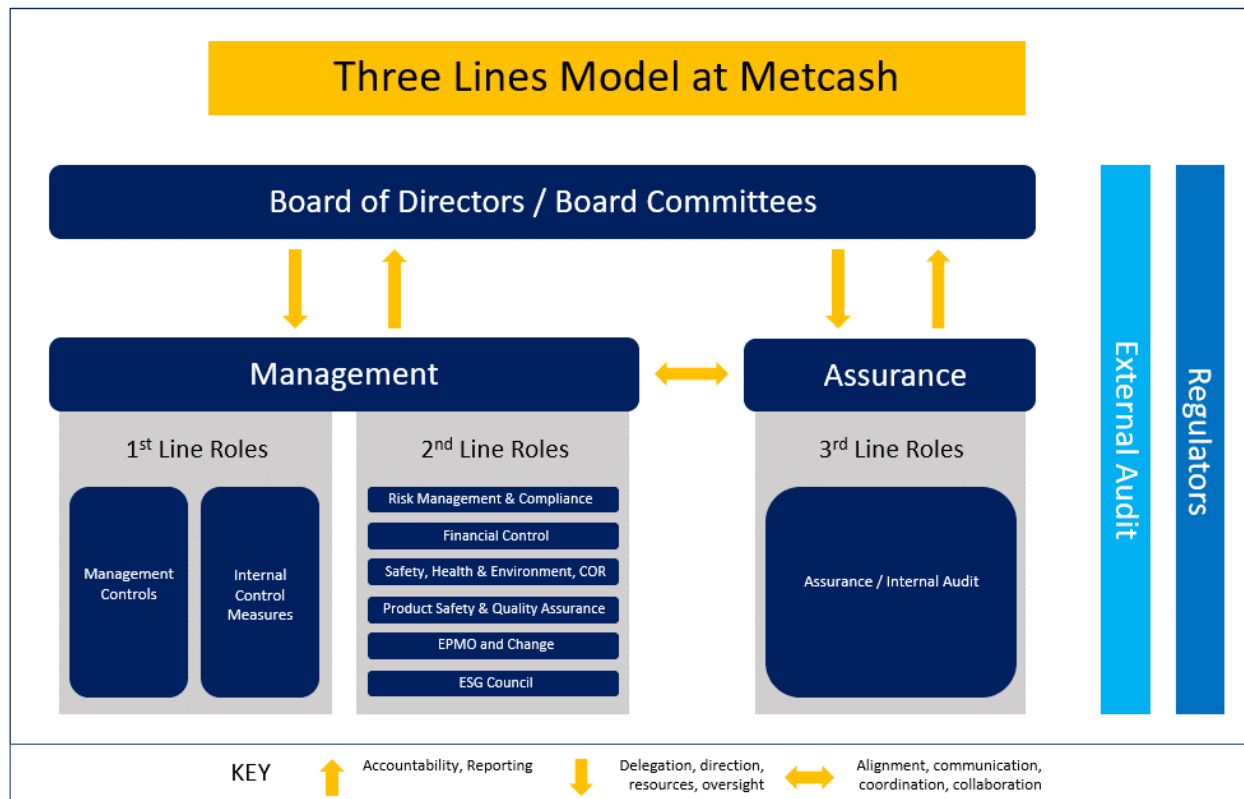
Three Lines Model at Metcash

Board of Directors / Board Committees

Management

Assurance

External Audit

Regulators

1$^{st}$ Line Roles

Management Controls

Internal Control Measures

2$^{nd}$ Line Roles

Risk Management & Compliance

Financial Control

Safety, Health & Environment, COR

Product Safety & Quality Assurance

EPMO and Change

ESG Council

3$^{rd}$ Line Roles

Assurance / Internal Audit

KEY

Accountability, Reporting

Delegation, direction, resources, oversight

Alignment, communication, coordination, collaboration